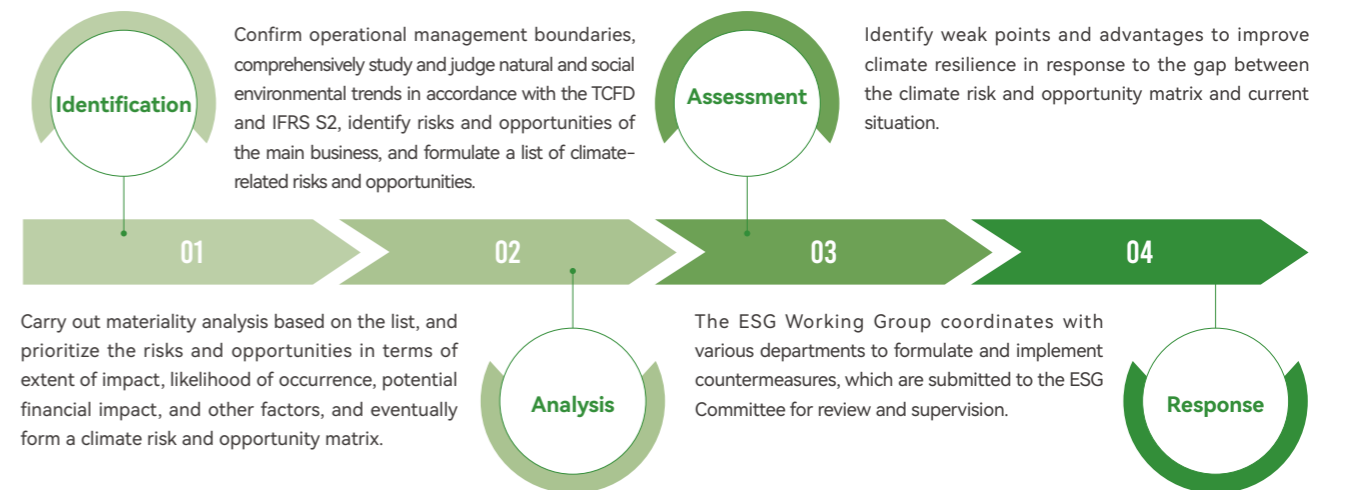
Identification

Confirm operational management boundaries, comprehensively study and judge natural and social environmental trends in accordance with the TCFD and IFRS S2, identify risks and opportunities of the main business, and formulate a list of climate-related risks and opportunities.

Assessment

Identify weak points and advantages to improve climate resilience in response to the gap between the climate risk and opportunity matrix and current situation.

01

02

03

04

Carry out materiality analysis based on the list, and prioritize the risks and opportunities in terms of extent of impact, likelihood of occurrence, potential financial impact, and other factors, and eventually form a climate risk and opportunity matrix.

Analysis

The ESG Working Group coordinates with various departments to formulate and implement countermeasures, which are submitted to the ESG Committee for review and supervision.

Response